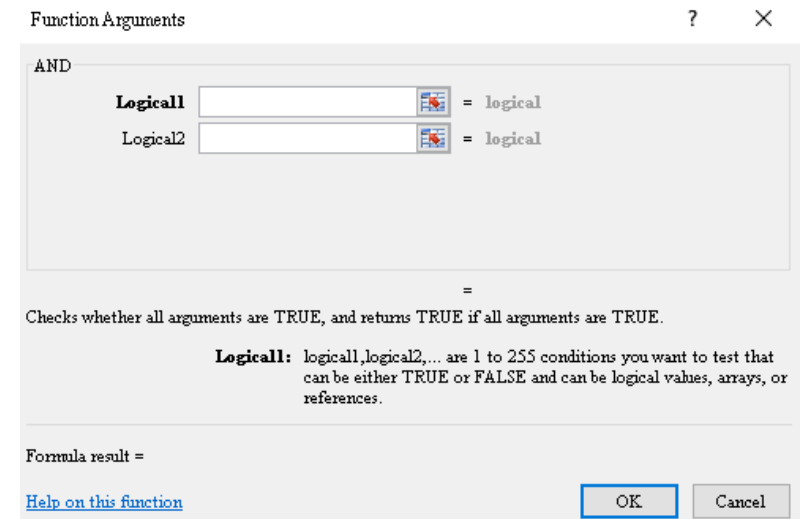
Function Arguments

? ×

AND

Logical1 = logical

Logical2 = logical

=

Checks whether all arguments are TRUE, and returns TRUE if all arguments are TRUE.

Logical1: logical1,logical2,... are 1 to 255 conditions you want to test that can be either TRUE or FALSE and can be logical values, arrays, or references.

Formula result =

Help on this function

OK Cancel